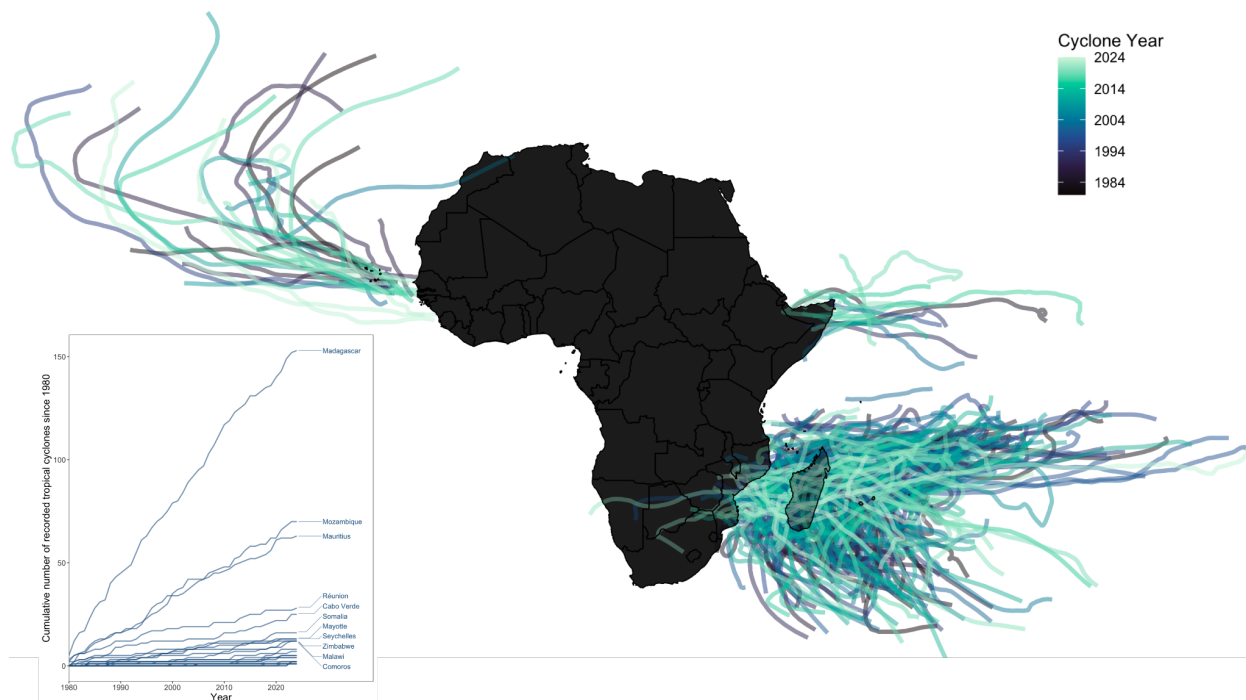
Cyclone Year
2024
2014
2004
1994
1984

Cumulative number of recorded tropical cyclones since 1980
150
100
50
0
1980
1990
2000
2010
2020
Year

Madagascar
Mozambique
Mauritius
Réunion
Cabo Verde
Somalia
Mayotte
Seychelles
Zimbabwe
Malawi
Comoros